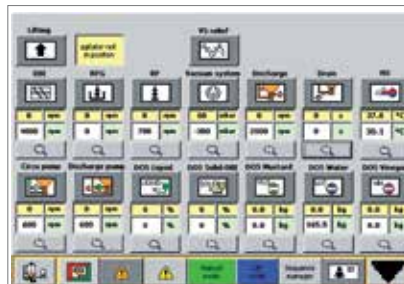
Lifting

agitator not in position

VS relief

DIR

RPG

RP

Vacuum system

Discharge

Dope

RO

0 rpm

0 rpm

0 rpm

-60 mbar

0 rpm

0 °C

1000 rpm

0 rpm

700 rpm

-300 mbar

2000 rpm

0 °C

30.1 °C

Circu pump

Discharge pump

DOS Liquid

DOS Solid

DOS Water

DOS Water

0 rpm

0 rpm

0 %

0 %

0.0 kg

0.0 kg

600 rpm

0 rpm

0 %

0 %

0.0 kg

0.0 kg

Sequence manager